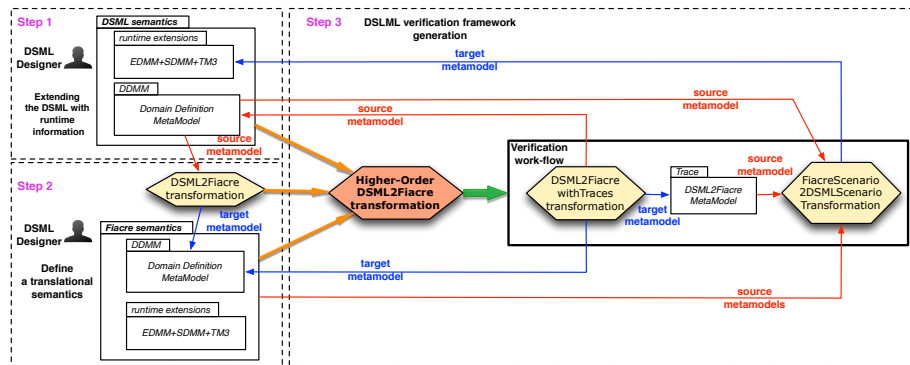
Step 1

DSML Designer

Extending the DSML with runtime information

DSML semantics

runtime extensions

EDMM+SDMM+TM3

DDMM

Domain Definition MetaModel

source metamodel

Step 2

DSML Designer

Define a translational semantics

DSML2Fiacre transformation

target metamodel

Fiacre semantics

DDMM

Domain Definition MetaModel

runtime extensions

EDMM+SDMM+TM3

Step 3

DSLML verification framework generation

target metamodel

source metamodel

source metamodel

Higher-Order DSML2Fiacre transformation

Verification work-flow

DSML2Fiacre withTraces transformation

target metamodel

Trace

DSML2Fiacre MetaModel

source metamodel

FiacreScenario 2DSMLScenario Transformation

target metamodel

source metamodels